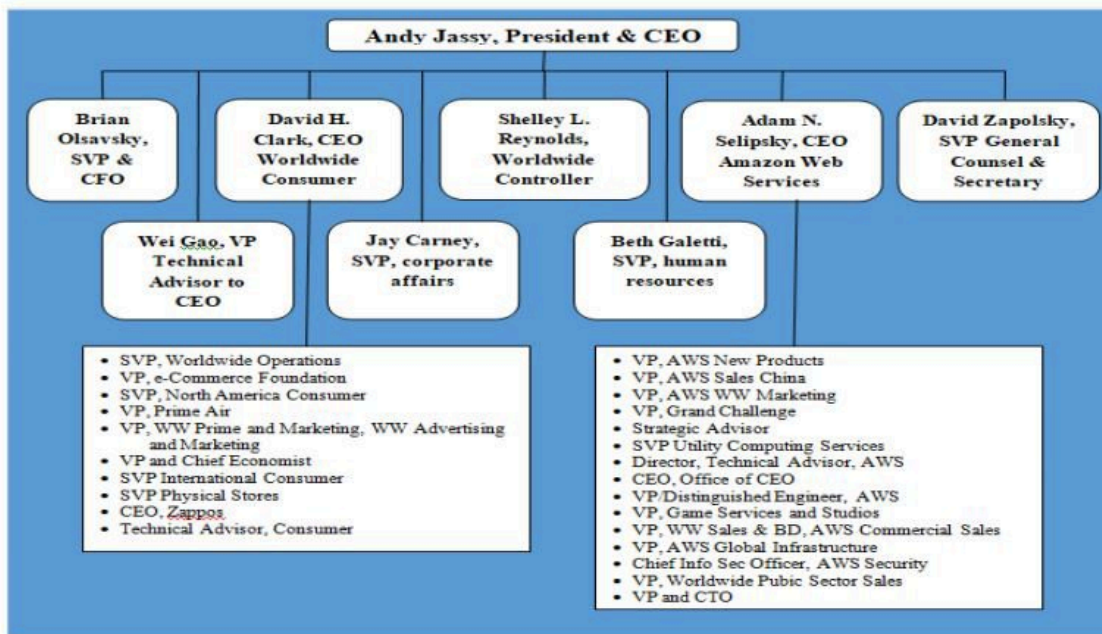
Andy Jassy, President & CEO

Brian Olsavsky, SVP & CFO

David H. Clark, CEO Worldwide Consumer

Shelley L. Reynolds, Worldwide Controller

Adam N. Selipsky, CEO Amazon Web Services

David Zapolsky, SVP General Counsel & Secretary

Wei Gao, VP Technical Advisor to CEO

Jay Carney, SVP, corporate affairs

Beth Galetti, SVP, human resources

- SVP, Worldwide Operations
- VP, e-Commerce Foundation
- SVP, North America Consumer
- VP, Prime Air
- VP, WW Prime and Marketing, WW Advertising and Marketing
- VP and Chief Economist
- SVP International Consumer
- SVP Physical Stores
- CEO, Zappos
- Technical Advisor, Consumer

- VP, AWS New Products
- VP, AWS Sales China
- VP, AWS WW Marketing
- VP, Grand Challenge
- Strategic Advisor
- SVP Utility Computing Services
- Director, Technical Advisor, AWS
- CEO, Office of CEO
- VP/Distinguished Engineer, AWS
- VP, Game Services and Studios
- VP, WW Sales & BD, AWS Commercial Sales
- VP, AWS Global Infrastructure
- Chief Info Sec Officer, AWS Security
- VP, Worldwide Pubic Sector Sales
- VP and CTO